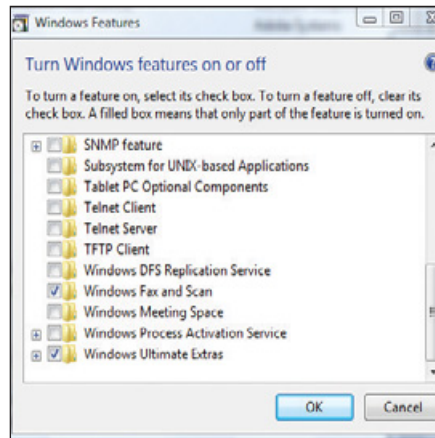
Windows Features

Turn Windows features on or off

To turn a feature on, select its check box. To turn a feature off, clear its check box. A filled box means that only part of the feature is turned on.

SNMP feature
Subsystem for UNIX-based Applications
Tablet PC Optional Components
Telnet Client
Telnet Server
TFTP Client
Windows DFS Replication Service
Windows Fax and Scan
Windows Meeting Space
Windows Process Activation Service
Windows Ultimate Extras

OK
Cancel